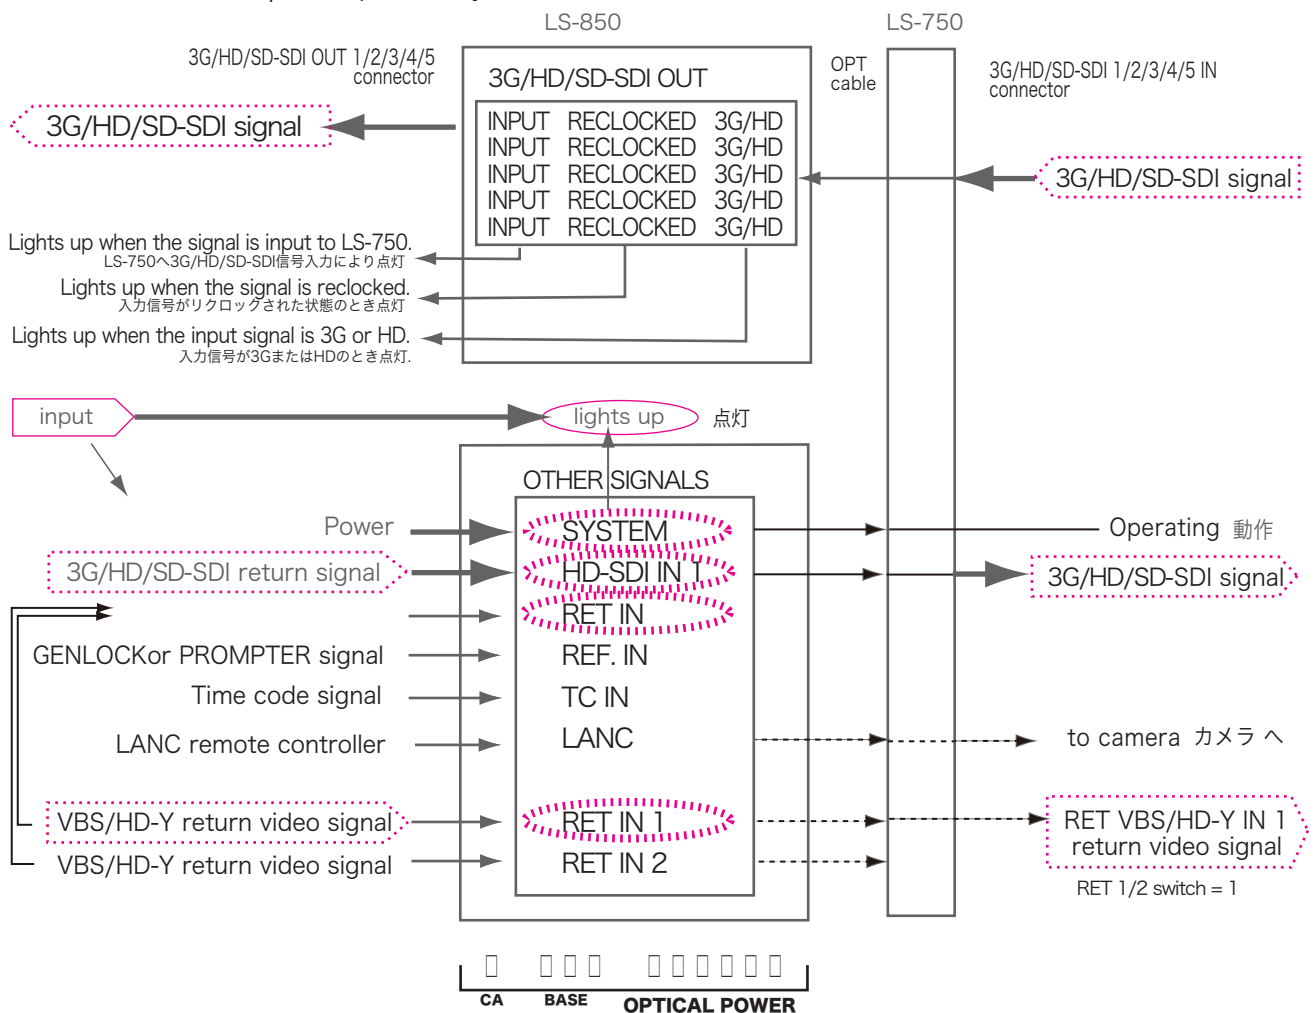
LS-850

LS-750

3G/HD/SD-SDI OUT 1/2/3/4/5 connector

3G/HD/SD-SDI OUT

OPT cable

3G/HD/SD-SDI 1/2/3/4/5 IN connector

3G/HD/SD-SDI signal

| INPUT | RECLOCKED | 3G/HD |
|---|---|---|
| INPUT | RECLOCKED | 3G/HD |
| INPUT | RECLOCKED | 3G/HD |
| INPUT | RECLOCKED | 3G/HD |
| INPUT | RECLOCKED | 3G/HD |

3G/HD/SD-SDI signal

Lights up when the signal is input to LS-750.
LS-750へ3G/HD/SD-SDI信号入力により点灯

Lights up when the signal is reclocked.
入力信号がリクロックされた状態のとき点灯

Lights up when the input signal is 3G or HD.
入力信号が3GまたはHDのとき点灯.

input

lights up 点灯

OTHER SIGNALS

Power

SYSTEM

Operating 動作

3G/HD/SD-SDI return signal

HD-SDI IN 1

3G/HD/SD-SDI signal

RET IN

GENLOCKor PROMPTER signal

REF. IN

Time code signal

TC IN

LANC remote controller

LANC

to camera カメラ へ

VBS/HD-Y return video signal

RET IN 1

RET VBS/HD-Y IN 1 return video signal

VBS/HD-Y return video signal

RET IN 2

RET 1/2 switch = 1

CA BASE OPTICAL POWER